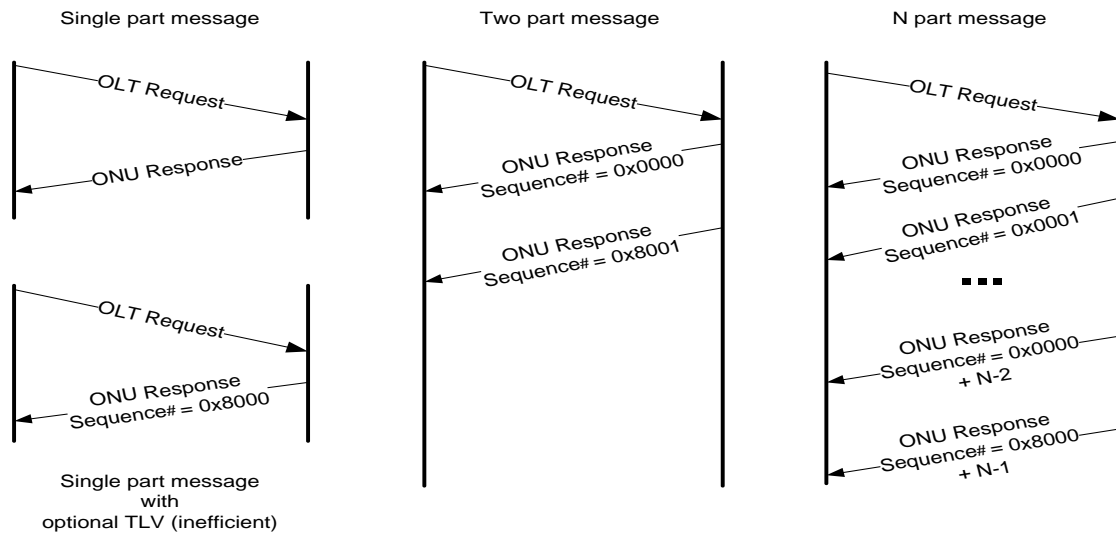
Single part message

OLT Request

ONU Response

OLT Request

ONU Response
Sequence# = 0x8000

Single part message
with
optional TLV (inefficient)

Two part message

OLT Request

ONU Response
Sequence# = 0x0000

ONU Response
Sequence# = 0x8001

N part message

OLT Request

ONU Response
Sequence# = 0x0000

ONU Response
Sequence# = 0x0001

...

ONU Response
Sequence# = 0x0000
+ N-2

ONU Response
Sequence# = 0x8000
+ N-1